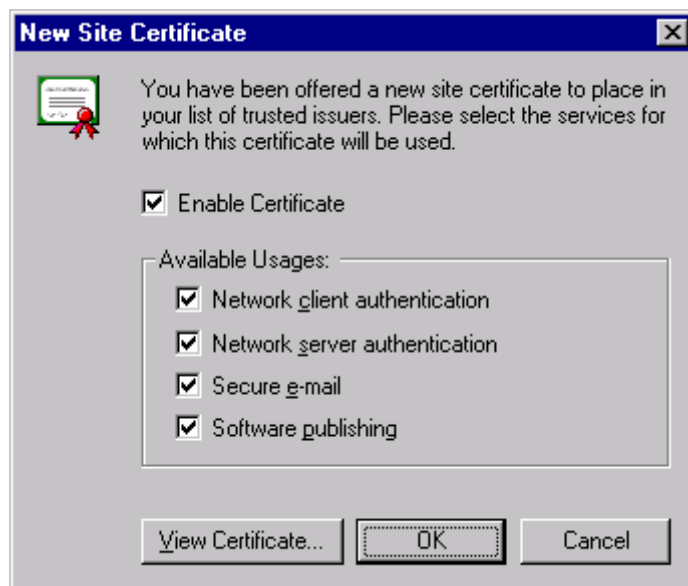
New Site Certificate

You have been offered a new site certificate to place in your list of trusted issuers. Please select the services for which this certificate will be used.

Enable Certificate

Available Usages:

Network client authentication

Network server authentication

Secure e-mail

Software publishing

View Certificate...

OK

Cancel